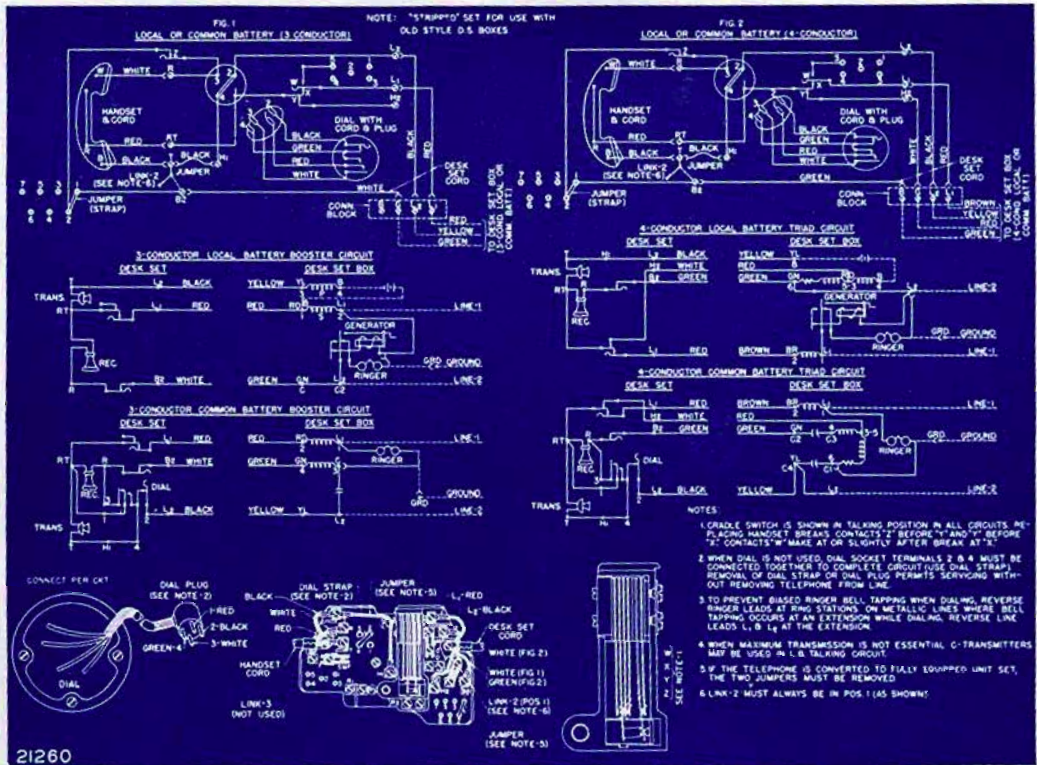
NOTE: "STRIPPED" SET FOR USE WITH OLD STYLE D.S. BOXES

FIG. 1
LOCAL OR COMMON BATTERY (3 CONDUCTOR)

WHITE
HANDSET & CORD
RED
BLACK
LINK-2 (SEE NOTE-6)
JUMPER
JUMPER (STRAP)
DIAL WITH CORD & PLUG
BLACK
GREEN
RED
WHITE
BLACK
RED
DESK SET CORD
WHITE
CONN. BLOCK
RED
YELLOW
GREEN
TO CORD SET BOX LOCAL OR COMM BATT

FIG 2
LOCAL OR COMMON BATTERY (4-CONDUCTOR)

WHITE
HANDSET & CORD
RED
BLACK
LINK-2 (SEE NOTE-6)
JUMPER
JUMPER (STRAP)
DIAL WITH CORD & PLUG
BLACK
GREEN
RED
WHITE
GREEN
WHITE
BLACK
RED
DESK SET CORD
CONN. BLOCK
BROWN
YELLOW
RED
GREEN
TO 4-COND SET BOX LOCAL OR COMM BATT

3-CONDUCTOR LOCAL BATTERY BOOSTER CIRCUIT
DESK SET
DESK SET BOX
TRANS
RT
REC
BLACK
RED
WHITE
YELLOW
RED
GREEN
GENERATOR
RINGER
GRD GROUND
LINE-1
LINE-2

4-CONDUCTOR LOCAL BATTERY TRIAD CIRCUIT
DESK SET
DESK SET BOX
TRANS
REC
BLACK
WHITE
GREEN
RED
YELLOW
RED
GREEN
BROWN
GENERATOR
RINGER
GRD GROUND
LINE-2
LINE-1

3-CONDUCTOR COMMON BATTERY BOOSTER CIRCUIT
DESK SET
DESK SET BOX
RT
REC
DIAL
TRANS
RED
WHITE
BLACK
RED
GREEN
YELLOW
RINGER
GRD
GROUND
LINE-1
LINE-2

4-CONDUCTOR COMMON BATTERY TRIAD CIRCUIT
DESK SET
DESK SET BOX
DIAL
TRANS
RED
WHITE
GREEN
BLACK
BROWN
RED
GREEN
YELLOW
RINGER
GRD GROUND
LINE-1
LINE-2

CONNECT PER CKT
DIAL PLUG (SEE NOTE-2)
1-RED
2-BLACK
3-WHITE
GREEN-4
DIAL

BLACK
DIAL STRAP (SEE NOTE-2)
JUMPER (SEE NOTE-5)
L1-RED
L2-BLACK
WHITE
RED
HANDSET CORD
LINK-3 (NOT USED)
DESK SET CORD
WHITE (FIG 2)
WHITE (FIG 1)
GREEN (FIG 2)
LINK-2 (POS 1) (SEE NOTE-6)
JUMPER (SEE NOTE-5)
SEE NOTE-1

NOTES:
1. CRADLE SWITCH IS SHOWN IN TALKING POSITION IN ALL CIRCUITS. REPLACING HANDSET BREAKS CONTACTS "Z" BEFORE "Y" AND "Y" BEFORE "X". CONTACTS "W" MAKE AT OR SLIGHTLY AFTER BREAK AT "X".
2. WHEN DIAL IS NOT USED, DIAL SOCKET TERMINALS 2 & 4 MUST BE CONNECTED TOGETHER TO COMPLETE CIRCUIT (USE DIAL STRAP). REMOVAL OF DIAL STRAP OR DIAL PLUG PERMITS SERVICING WITHOUT REMOVING TELEPHONE FROM LINE.
3. TO PREVENT BIASED RINGER BELL TAPPING WHEN DIALING, REVERSE RINGER LEADS AT RING STATIONS ON METALLIC LINES WHERE BELL TAPPING OCCURS AT AN EXTENSION WHILE DIALING, REVERSE LINE LEADS L1 & L2 AT THE EXTENSION.
4. WHEN MAXIMUM TRANSMISSION IS NOT ESSENTIAL C-TRANSMITTERS MAY BE USED IN L.B. TALKING CIRCUIT.
5. IF THE TELEPHONE IS CONVERTED TO FULLY EQUIPPED UNIT SET, THE TWO JUMPERS MUST BE REMOVED.
6. LINK-2 MUST ALWAYS BE IN POS. 1 (AS SHOWN).

21260